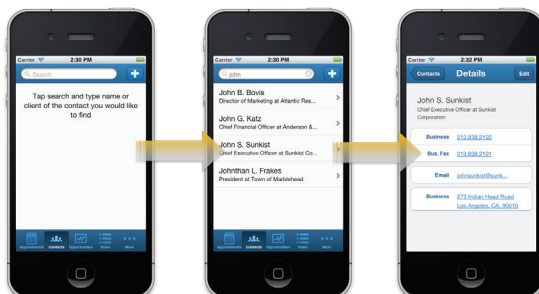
Carrier 2:30 PM
Search
+
Tap search and type name or client of the contact you would like to find
Appointments Contacts Opportunities Tasks More

Carrier 2:30 PM
john
+
John B. Bovis
Director of Marketing at Atlantic Res...
John G. Katz
Chief Financial Officer at Anderson &...
John S. Sunkist
Chief Executive Officer at Sunkist Co...
Johnthan L. Frakes
President at Town of Marblehead
Appointments Contacts Opportunities Tasks More

Carrier 2:32 PM
Contacts Details Edit
John S. Sunkist
Chief Executive Officer at Sunkist Corporation
Business 213.838.2100
Bus. Fax 213.838.2101
Email johnsunkist@sunk...
Business 273 Indian Head Road Los Angeles, CA. 90010